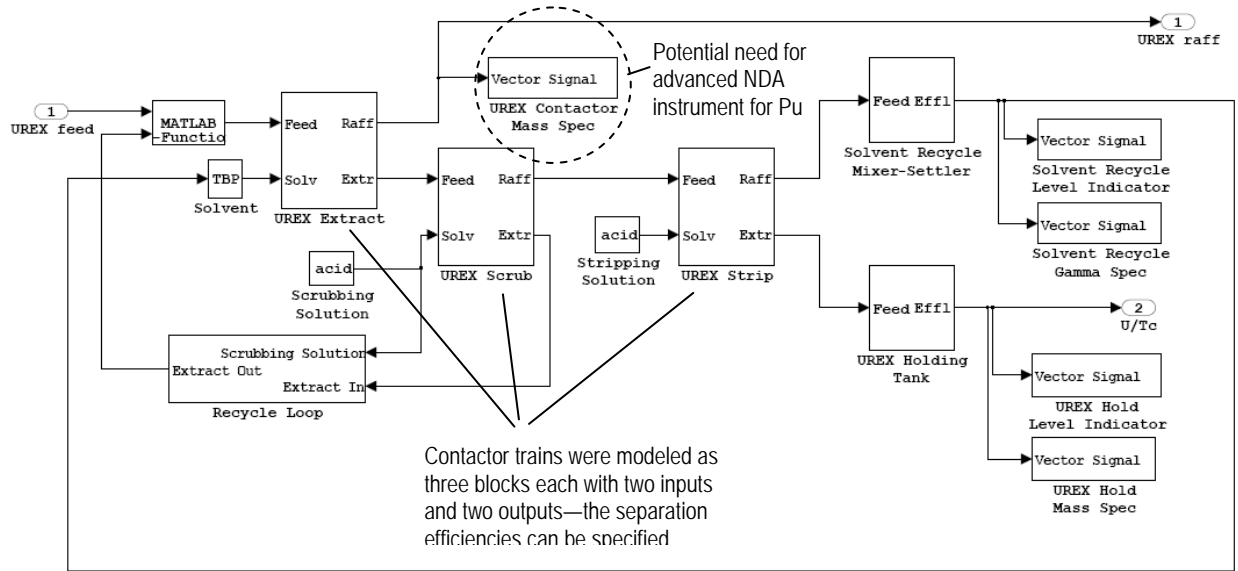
1
UREX feed

MATLAB
Functio

Feed Raff
Solv Extr
UREX Extract

TBP
Solvent

Vector Signal
UREX Contactor
Mass Spec

Potential need for advanced NDA instrument for Pu

1
UREX raff

Feed Raff
Solv Extr
UREX Scrub

acid
Scrubbing
Solution

Feed Raff
Solv Extr
UREX Strip

acid
Stripping
Solution

Feed Effl
Solvent Recycle
Mixer-Settler

Vector Signal
Solvent Recycle
Level Indicator

Vector Signal
Solvent Recycle
Gamma Spec

Feed Effl
UREX Holding
Tank

2
U/Tc

Vector Signal
UREX Hold
Level Indicator

Vector Signal
UREX Hold
Mass Spec

Scrubbing Solution
Extract Out
Extract In
Recycle Loop

Contactor trains were modeled as three blocks each with two inputs and two outputs—the separation efficiencies can be specified